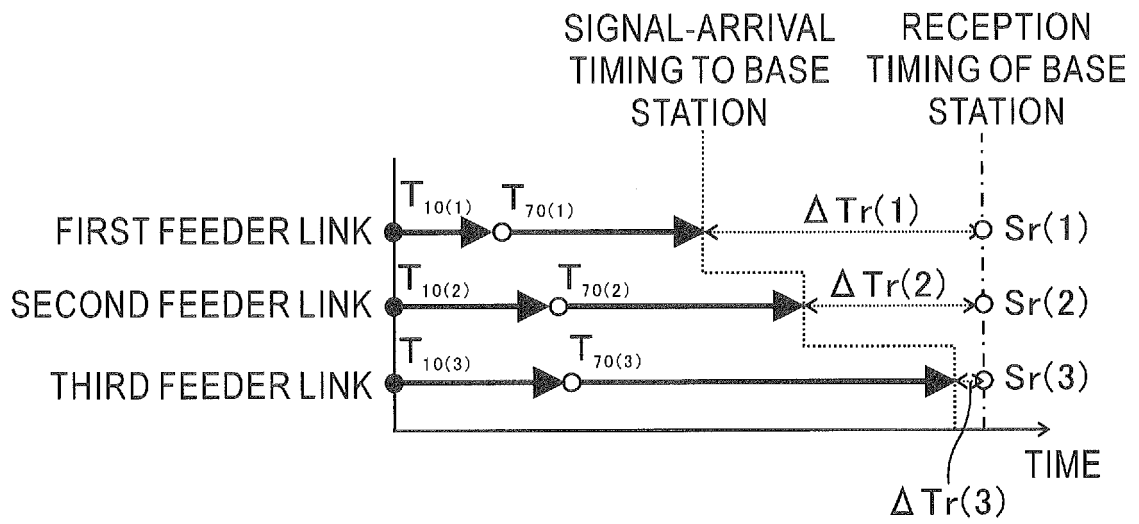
SIGNAL-ARRIVAL TIMING TO BASE STATION

RECEPTION TIMING OF BASE STATION

FIRST FEEDER LINK $T_{10(1)}$ $T_{70(1)}$ $\Delta Tr(1)$ Sr(1)

SECOND FEEDER LINK $T_{10(2)}$ $T_{70(2)}$ $\Delta Tr(2)$ Sr(2)

THIRD FEEDER LINK $T_{10(3)}$ $T_{70(3)}$ Sr(3)

TIME

$\Delta Tr(3)$